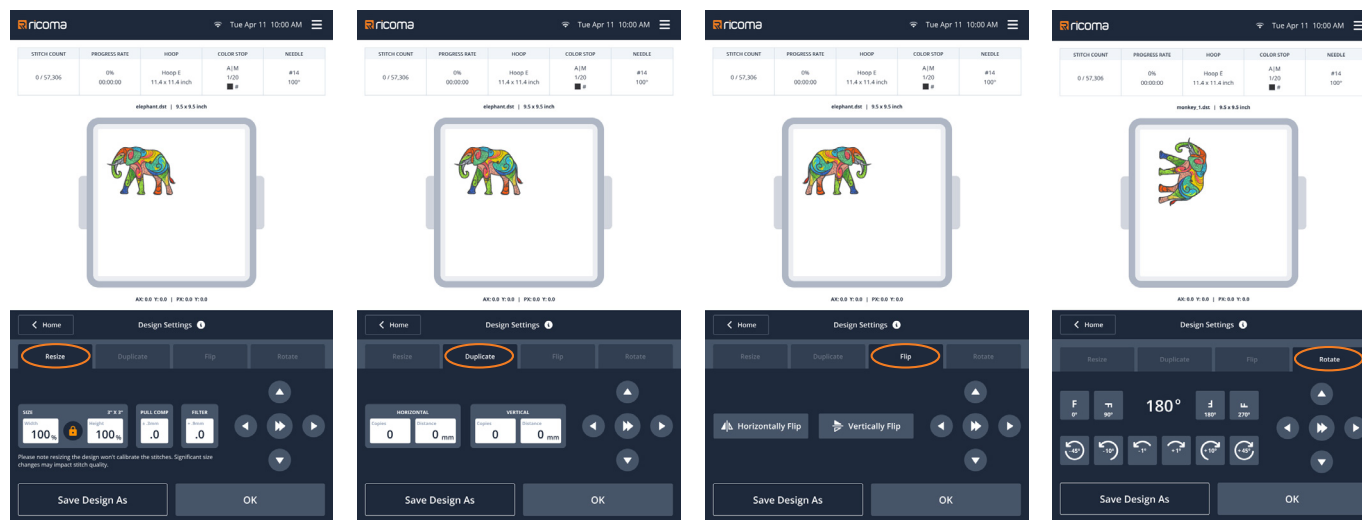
ricoma Tue Apr 11 10:00 AM

| STITCH COUNT | PROGRESS RATE | HOOP | COLOR STOP | NEEDLE |
|---|---|---|---|---|
| 0 / 57,306 | 0% 00:00:00 | Hoop E 11.4 x 11.4 inch | A\|M 1/20 # | #14 100° |

elephant.dst | 9.5 x 9.5 inch

AX: 0.0 Y: 0.0 | PX: 0.0 Y: 0.0

Home Design Settings

Resize Duplicate Flip Rotate

SIZE 2" X 2"
Width 100%
Height 100%
PULL COMP
.0
FILTER
.0

Please note resizing the design won't calibrate the stitches. Significant size changes may impact stitch quality.

Save Design As OK

ricoma Tue Apr 11 10:00 AM

| STITCH COUNT | PROGRESS RATE | HOOP | COLOR STOP | NEEDLE |
|---|---|---|---|---|
| 0 / 57,306 | 0% 00:00:00 | Hoop E 11.4 x 11.4 inch | A\|M 1/20 # | #14 100° |

elephant.dst | 9.5 x 9.5 inch

AX: 0.0 Y: 0.0 | PX: 0.0 Y: 0.0

Home Design Settings

Resize Duplicate Flip Rotate

HORIZONTAL
Copies 0
Distance 0 mm
VERTICAL
Copies 0
Distance 0 mm

Save Design As OK

ricoma Tue Apr 11 10:00 AM

| STITCH COUNT | PROGRESS RATE | HOOP | COLOR STOP | NEEDLE |
|---|---|---|---|---|
| 0 / 57,306 | 0% 00:00:00 | Hoop E 11.4 x 11.4 inch | A\|M 1/20 # | #14 100° |

elephant.dst | 9.5 x 9.5 inch

AX: 0.0 Y: 0.0 | PX: 0.0 Y: 0.0

Home Design Settings

Resize Duplicate Flip Rotate

Horizontally Flip Vertically Flip

Save Design As OK

ricoma Tue Apr 11 10:00 AM

| STITCH COUNT | PROGRESS RATE | HOOP | COLOR STOP | NEEDLE |
|---|---|---|---|---|
| 0 / 57,306 | 0% 00:00:00 | Hoop E 11.4 x 11.4 inch | A\|M 1/20 # | #14 100° |

monkey_1.dst | 9.5 x 9.5 inch

AX: 0.0 Y: 0.0 | PX: 0.0 Y: 0.0

Home Design Settings

Resize Duplicate Flip Rotate

F 0° 90° 180° 180° 270°

-45° -10° -1° +1° +10° +45°

Save Design As OK